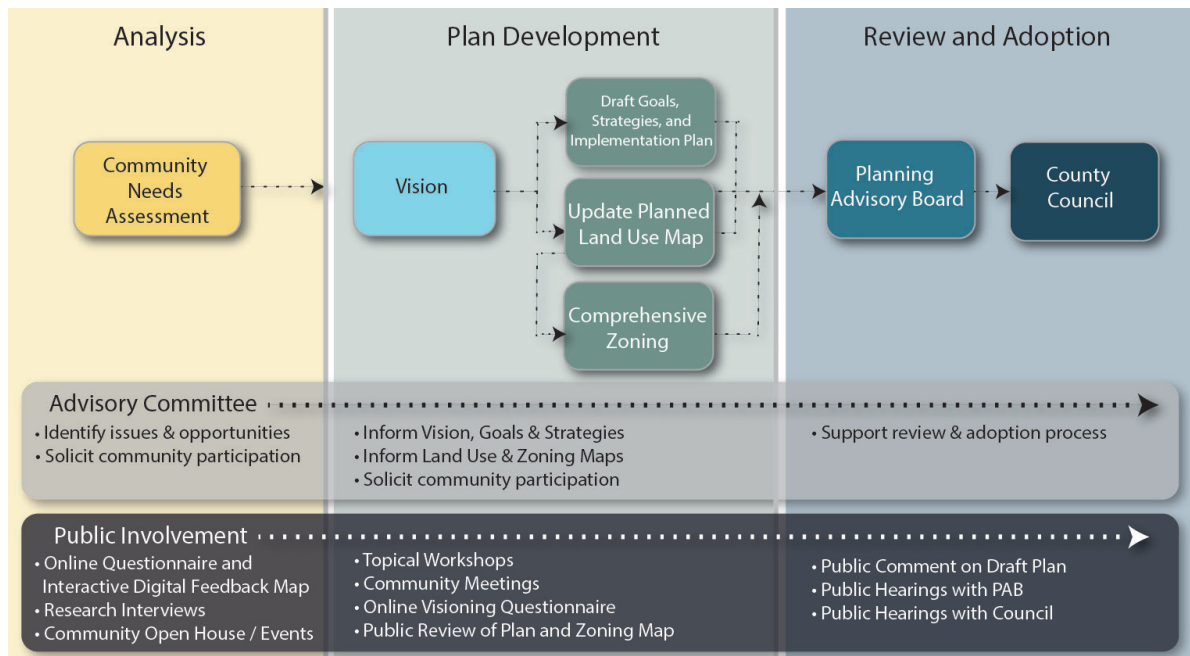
Analysis

Plan Development

Review and Adoption

Community Needs Assessment

Vision

Draft Goals, Strategies, and Implementation Plan

Update Planned Land Use Map

Comprehensive Zoning

Planning Advisory Board

County Council

Advisory Committee

• Identify issues & opportunities
• Solicit community participation

• Inform Vision, Goals & Strategies
• Inform Land Use & Zoning Maps
• Solicit community participation

• Support review & adoption process

Public Involvement

• Online Questionnaire and Interactive Digital Feedback Map
• Research Interviews
• Community Open House / Events

• Topical Workshops
• Community Meetings
• Online Visioning Questionnaire
• Public Review of Plan and Zoning Map

• Public Comment on Draft Plan
• Public Hearings with PAB
• Public Hearings with Council